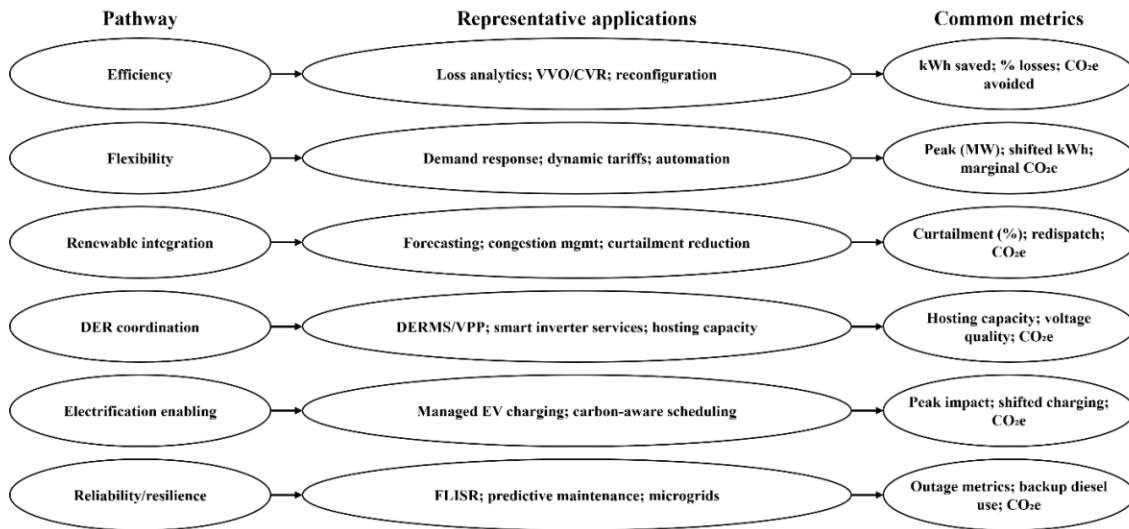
Pathway

Representative applications

Common metrics

Efficiency

Loss analytics; VVO/CVR; reconfiguration

kWh saved; % losses; $CO_2e$ avoided

Flexibility

Demand response; dynamic tariffs; automation

Peak (MW); shifted kWh; marginal $CO_2e$

Renewable integration

Forecasting; congestion mgmt; curtailment reduction

Curtailment (%); redispatch; $CO_2e$

DER coordination

DERMS/VPP; smart inverter services; hosting capacity

Hosting capacity; voltage quality; $CO_2e$

Electrification enabling

Managed EV charging; carbon-aware scheduling

Peak impact; shifted charging; $CO_2e$

Reliability/resilience

FLISR; predictive maintenance; microgrids

Outage metrics; backup diesel use; $CO_2e$